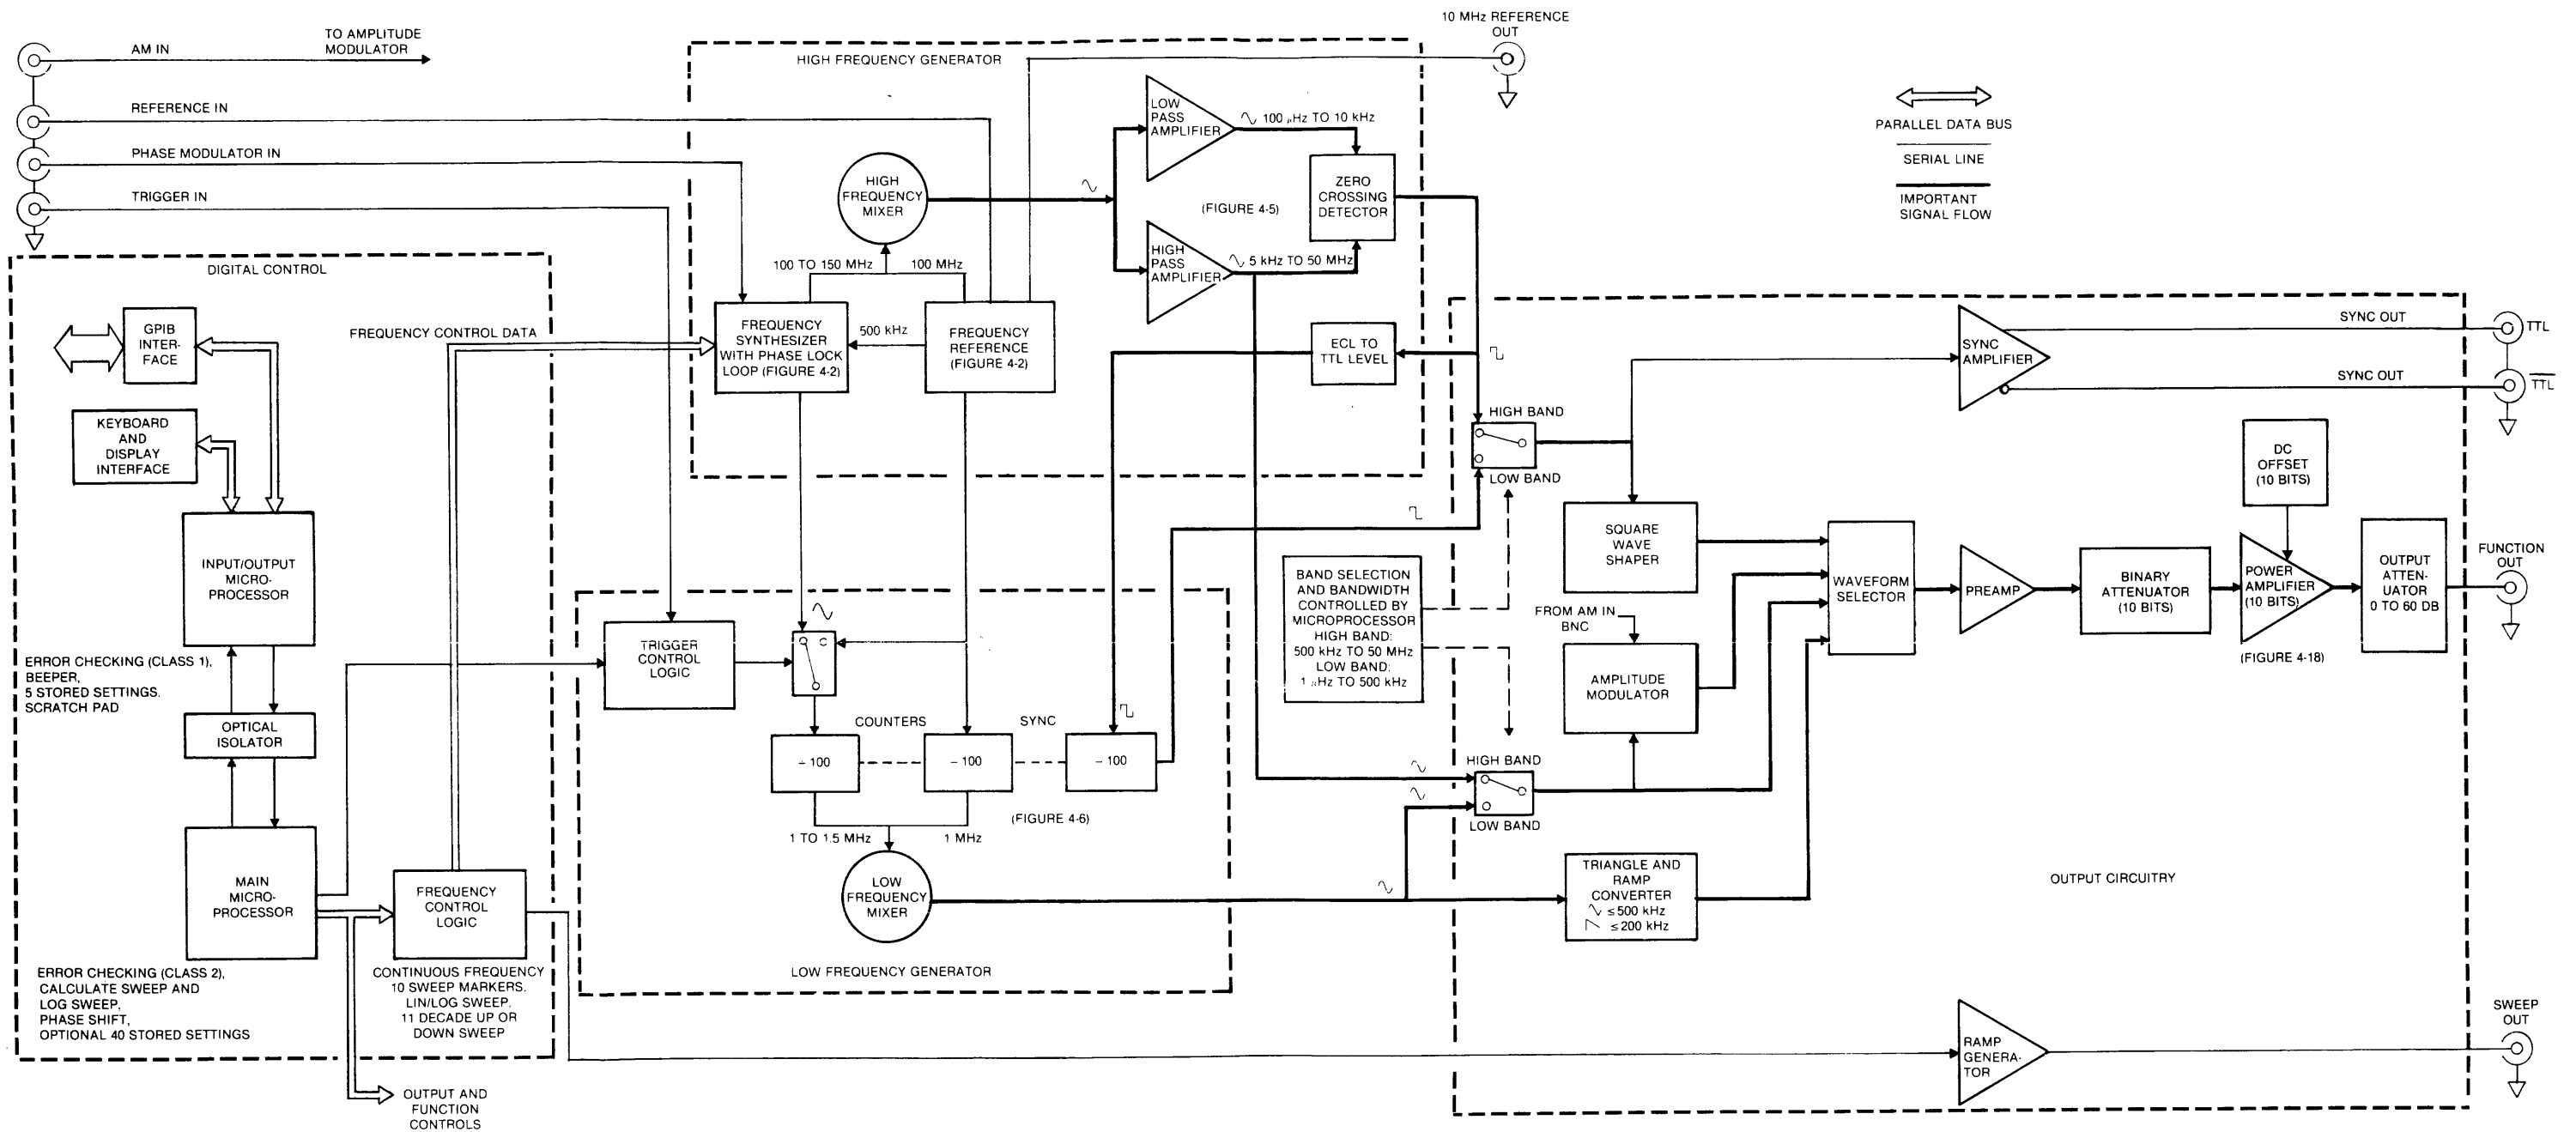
AM IN
TO AMPLITUDE MODULATOR
REFERENCE IN
PHASE MODULATOR IN
TRIGGER IN

HIGH FREQUENCY GENERATOR
10 MHz REFERENCE OUT

PARALLEL DATA BUS
SERIAL LINE
IMPORTANT SIGNAL FLOW

LOW PASS AMPLIFIER
100 μHz TO 10 kHz
HIGH FREQUENCY MIXER
ZERO CROSSING DETECTOR
(FIGURE 4-5)
HIGH PASS AMPLIFIER
5 kHz TO 50 MHz
100 TO 150 MHz
100 MHz

DIGITAL CONTROL
GPIB INTER-FACE
KEYBOARD AND DISPLAY INTERFACE
FREQUENCY CONTROL DATA
FREQUENCY SYNTHESIZER WITH PHASE LOCK LOOP (FIGURE 4-2)
500 kHz
FREQUENCY REFERENCE (FIGURE 4-2)
ECL TO TTL LEVEL

SYNC OUT
TTL
SYNC AMPLIFIER
SYNC OUT
$\overline{TTL}$
HIGH BAND
LOW BAND
DC OFFSET (10 BITS)

INPUT/OUTPUT MICRO-PROCESSOR
SQUARE WAVE SHAPER
BAND SELECTION AND BANDWIDTH CONTROLLED BY MICROPROCESSOR HIGH BAND: 500 kHz TO 50 MHz LOW BAND: 1 μHz TO 500 kHz
WAVEFORM SELECTOR
PREAMP
BINARY ATTENUATOR (10 BITS)
POWER AMPLIFIER (10 BITS)
OUTPUT ATTEN-UATOR 0 TO 60 DB
FUNCTION OUT
(FIGURE 4-18)
FROM AM IN BNC
AMPLITUDE MODULATOR

ERROR CHECKING (CLASS 1), BEEPER, 5 STORED SETTINGS. SCRATCH PAD
TRIGGER CONTROL LOGIC
OPTICAL ISOLATOR
COUNTERS
SYNC
÷ 100
÷ 100
÷ 100
(FIGURE 4-6)
HIGH BAND
LOW BAND
1 TO 1.5 MHz
1 MHz

MAIN MICRO-PROCESSOR
FREQUENCY CONTROL LOGIC
LOW FREQUENCY MIXER
TRIANGLE AND RAMP CONVERTER ≤500 kHz ≤200 kHz
OUTPUT CIRCUITRY

ERROR CHECKING (CLASS 2), CALCULATE SWEEP AND LOG SWEEP, PHASE SHIFT, OPTIONAL 40 STORED SETTINGS
CONTINUOUS FREQUENCY 10 SWEEP MARKERS. LIN/LOG SWEEP. 11 DECADE UP OR DOWN SWEEP
LOW FREQUENCY GENERATOR
RAMP GENERA-TOR
SWEEP OUT
OUTPUT AND FUNCTION CONTROLS